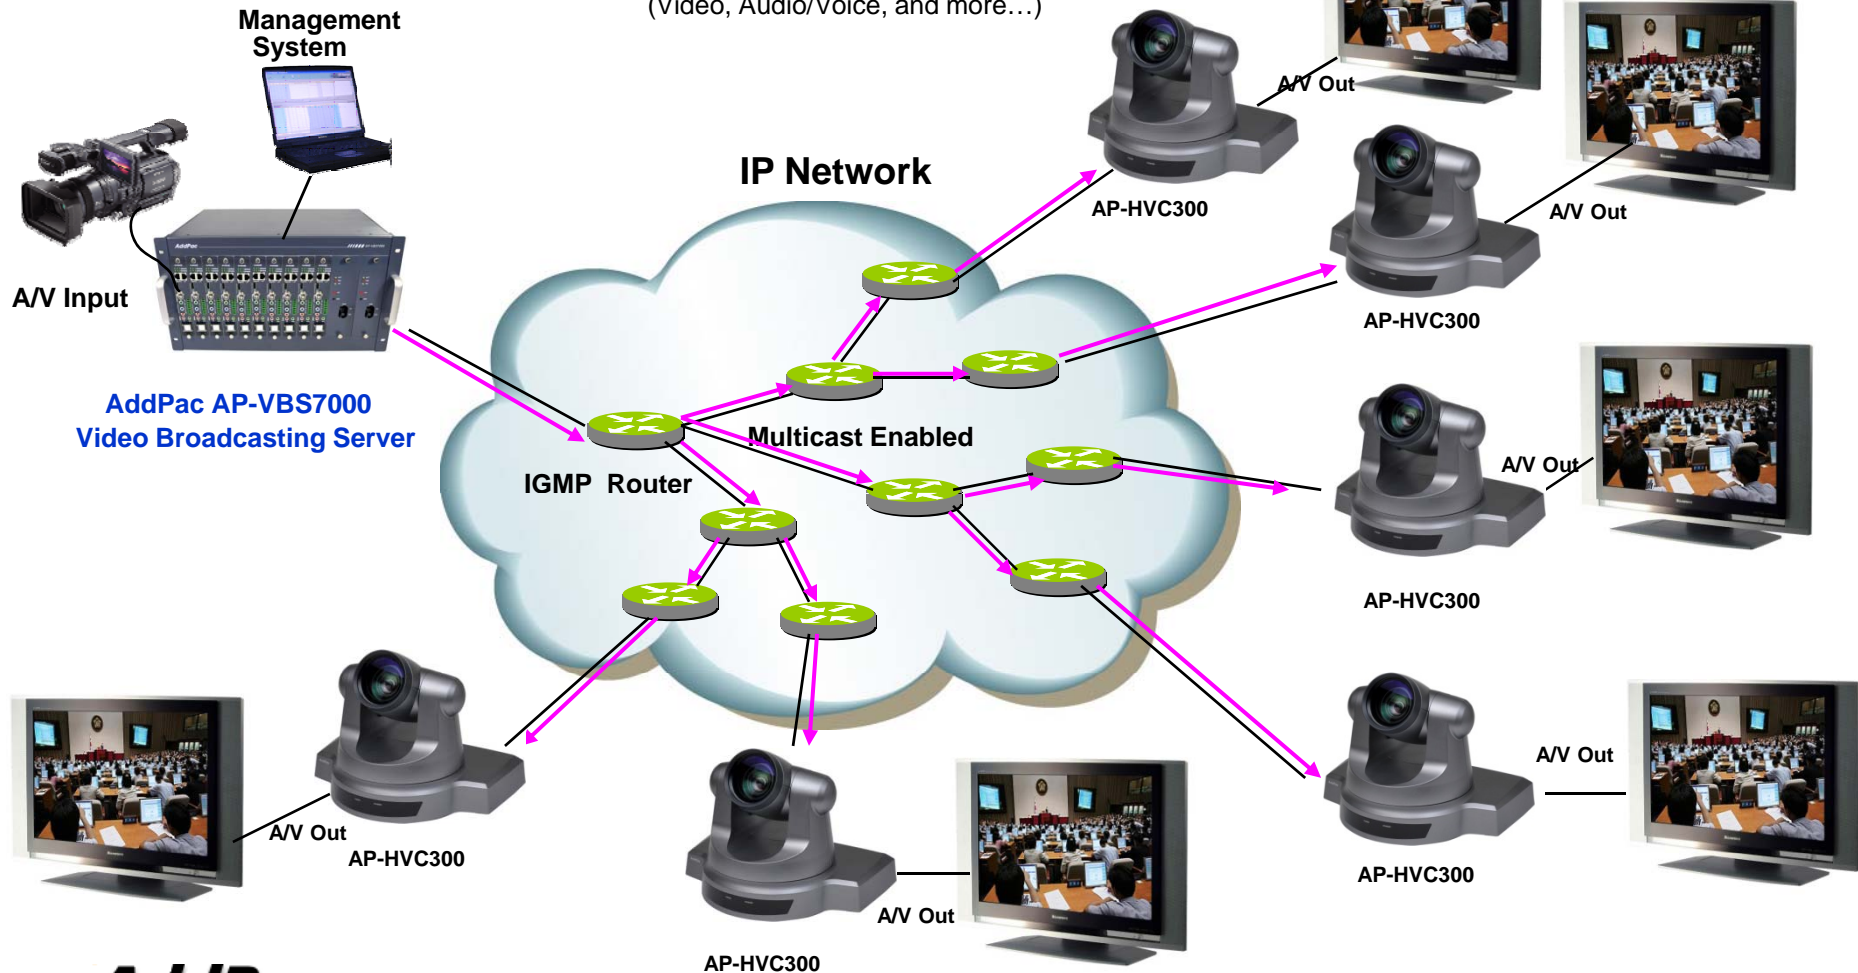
(Video, Audio/Voice, and more…)

Management System

A/V Input

AddPac AP-VBS7000
Video Broadcasting Server

IP Network

Multicast Enabled

IGMP Router

A/V Out

AP-HVC300

A/V Out

AP-HVC300

A/V Out

AP-HVC300

A/V Out

AP-HVC300

A/V Out

AP-HVC300

A/V Out

AP-HVC300

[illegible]